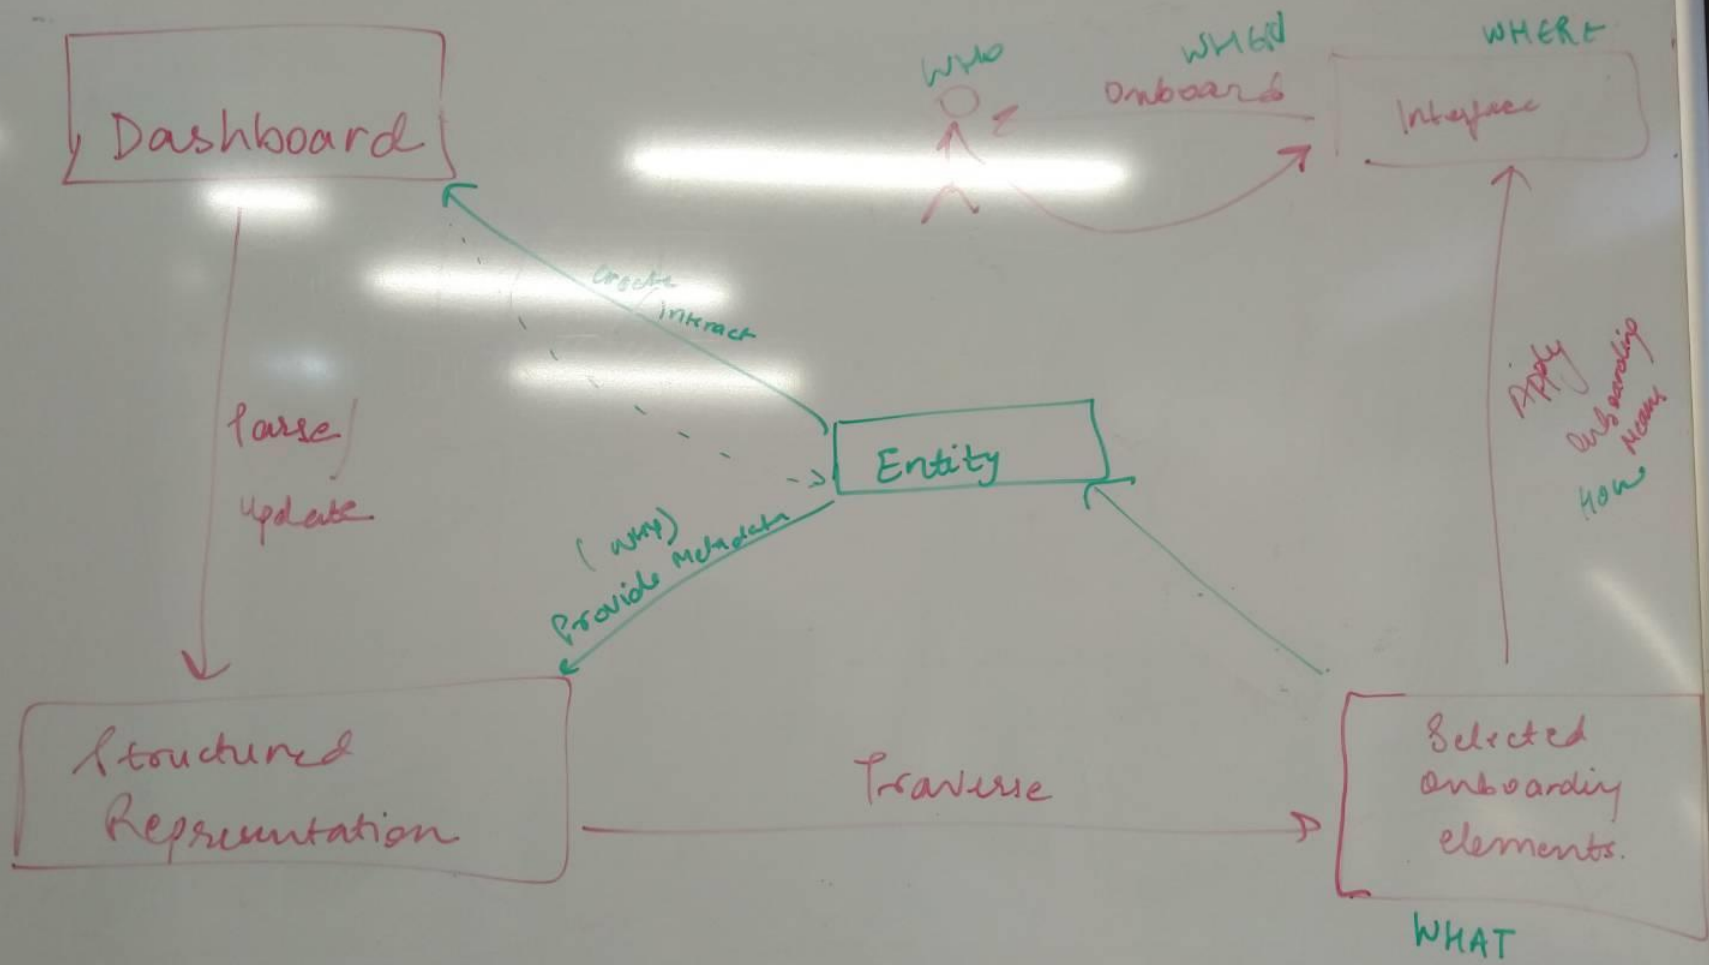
Dashboard

WHO

WHEN

Onboard

WHERE

Interface

Create

interact

Parse/

Update

Entity

Apply

onboarding

means

HOW

(why)

Provide Metadata

Structured Representation

Traverse

Selected onboarding elements.

WHAT